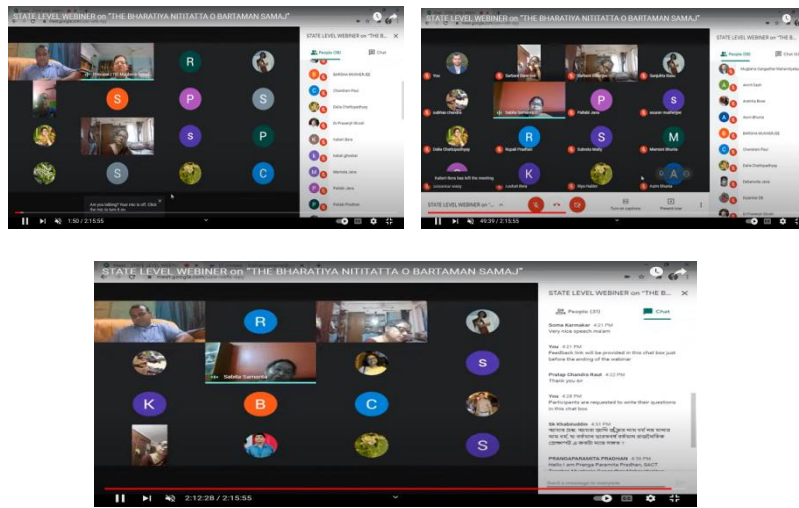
STATE LEVEL WEBINER on "THE BHARATIYA NITITATTA O BARTAMAN SAMAJ"

R
S
P
S
S
P
S
C

People (38)
Chat

Bellona Mondal
Chandram Paul
Dalia Chattopadhyay
Dr Prasenjit Ghosh
Kabari Bera
Kakali ghoshal
Mamata Jana
Pallabi Jana
Pallabi Pradhan

Are you talking? Your mic is off. Click the mic to turn it on.

1:50 / 2:15:55

STATE LEVEL WEBINER on "THE BHARATIYA NITITATTA O BARTAMAN SAMAJ"

You
Barbara Bera
Sanjukta Basu
P
S
Pallabi Jana
Sabita Samanta
R
S
M
Dalia Chattopadhyay
Rupali Pradhan
Subrata Maity
Mamani Bhunia
K
Kabari Bera has left the meeting
Lochon Bera
Riya Halder
Arum Bhunia

People (38)
Chat

Mugdeena Sengupta
Arun Saha
Ashima Bose
Asim Bhunia
Bellona Mondal
Chandram Paul
Dalia Chattopadhyay
Debashis Jana

STATE LEVEL WEBINER on "THE B...
Turn on captions
Present now

49:39 / 2:15:55

STATE LEVEL WEBINER on "THE BHARATIYA NITITATTA O BARTAMAN SAMAJ"

R
S
Sabita Samanta
S
K
B
C
S

STATE LEVEL WEBINER on "THE B...
People (38)
Chat

Soma Karmakar 4:21 PM
Very nice speech maam

You 4:21 PM
Feedback link will be provided in this chat box just before the ending of the webinar

Pratap Chandra Raut 4:22 PM
Thank you sir

You 4:28 PM
Participants are requested to write their questions in this chat box

Sk Khabiruddin 4:51 PM
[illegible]

PRANGAPARAMITA PRADHAN 4:56 PM
Hello I am Pranga Paramita Pradhan, SACT
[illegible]

Send a message to everyone

2:12:28 / 2:15:55